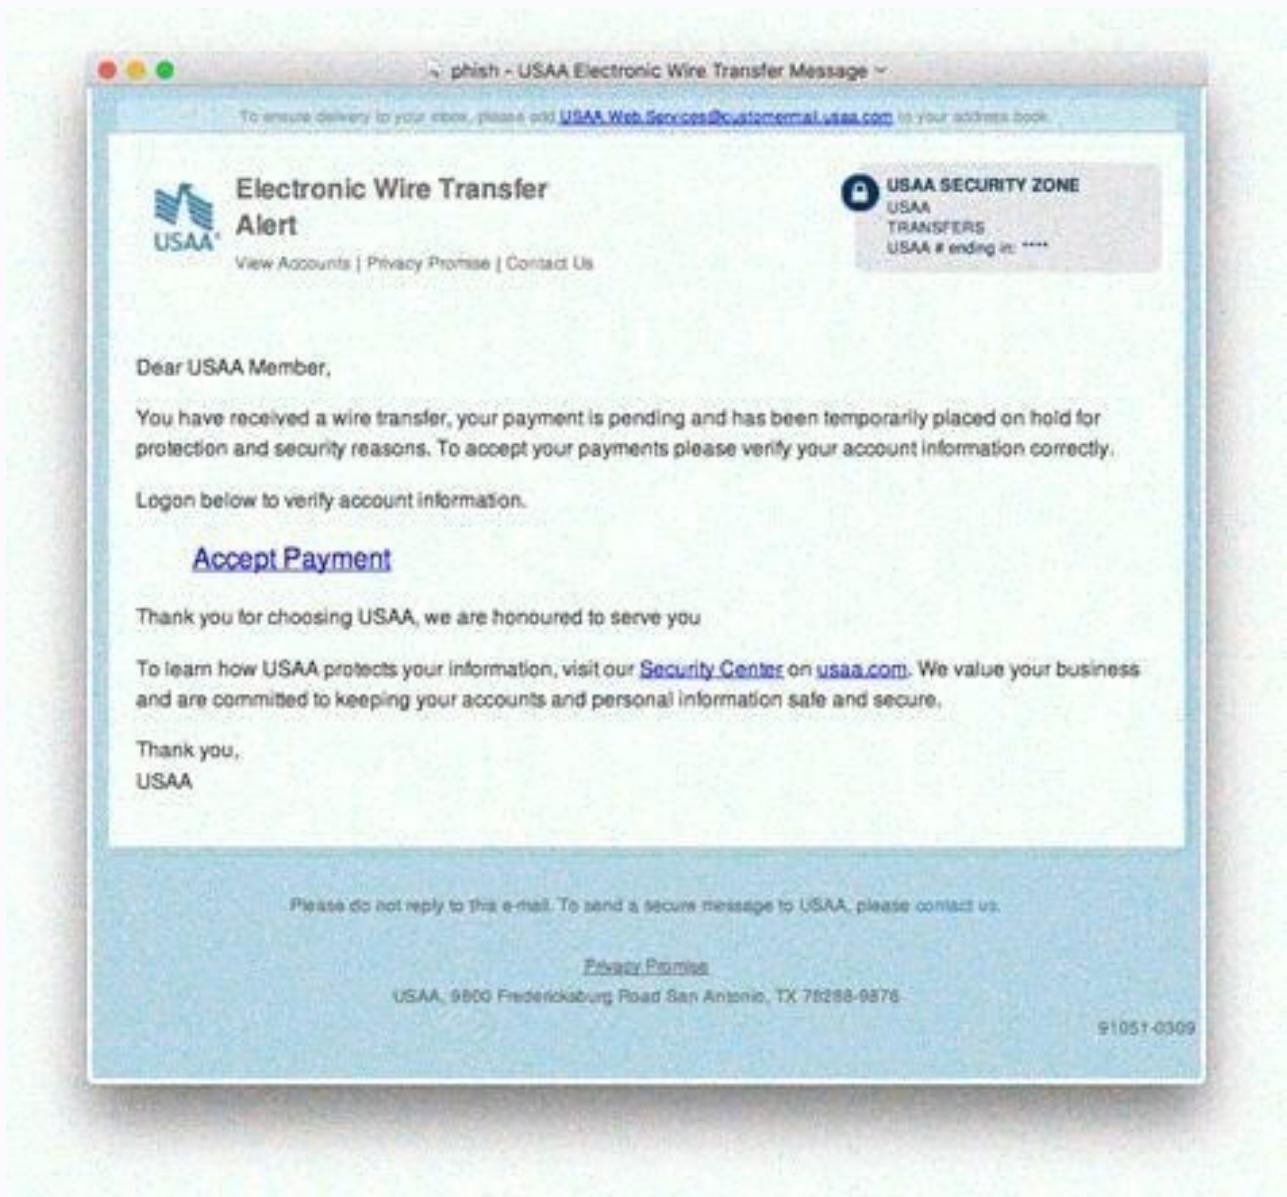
phish - USAA Electronic Wire Transfer Message

To ensure delivery to your inbox, please add USAA.Web.Services@customermail.usaa.com to your address book.

USAA

Electronic Wire Transfer Alert

View Accounts | Privacy Promise | Contact Us

USAA SECURITY ZONE
USAA
TRANSFERS
USAA # ending in: ****

Dear USAA Member,

You have received a wire transfer, your payment is pending and has been temporarily placed on hold for protection and security reasons. To accept your payments please verify your account information correctly.

Logon below to verify account information.

Accept Payment

Thank you for choosing USAA, we are honoured to serve you

To learn how USAA protects your information, visit our Security Center on usaa.com. We value your business and are committed to keeping your accounts and personal information safe and secure.

Thank you,
USAA

Please do not reply to this e-mail. To send a secure message to USAA, please contact us.

Privacy Promise

USAA, 9800 Fredericksburg Road San Antonio, TX 78288-9876

91051-0309